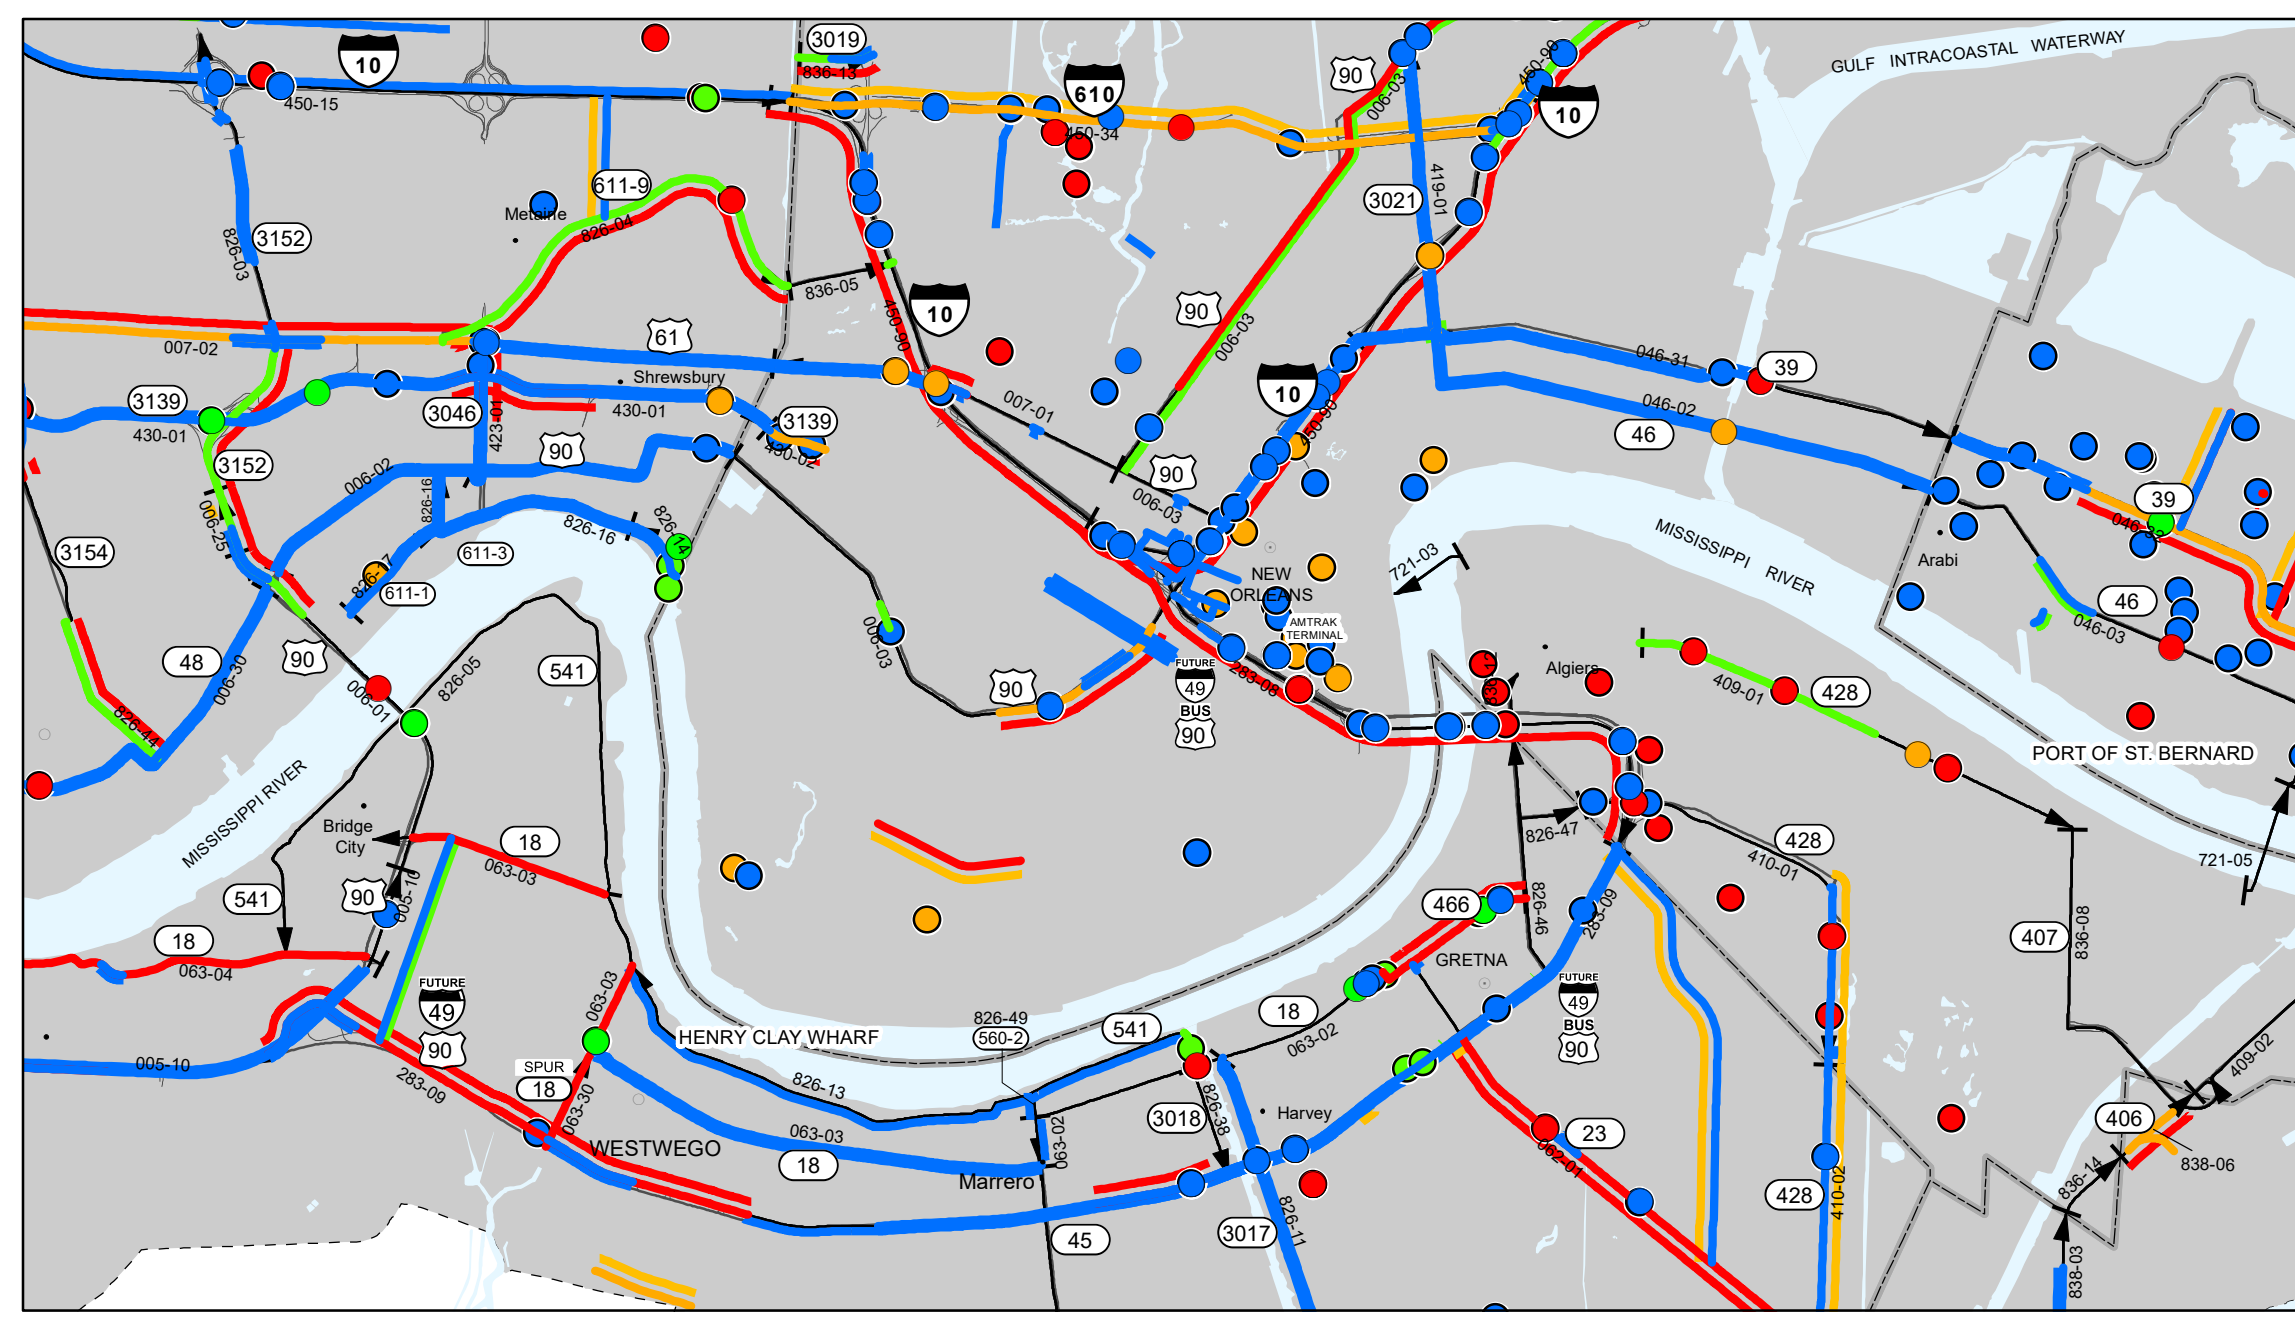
3019
10
836-13
450-15
610
90
10
GULF INTRACOASTAL WATERWAY
450-34
006-03
450-98
611-9
Metairie
826-04
3152
826-03
3021
419-01
836-05
10
450-90
90
006-03
61
007-02
Shrewsbury
3139
430-01
3046
430-01
423-01
430-02
3139
430-02
10
007-01
046-31
39
046-02
46
90
90
3152
006-02
826-16
826-16
826-14
006-25
006-03
3154
826-17
611-3
611-1
NEW ORLEANS
721-03
MISSISSIPPI RIVER
Arabi
39
046-32
46
046-03
AMTRAK TERMINAL
48
006-30
90
006-01
826-05
541
006-03
90
FUTURE 49 BUS 90
283-08
Algiers
409-01
428
826-44
PORT OF ST. BERNARD
MISSISSIPPI RIVER
Bridge City
18
063-03
826-47
428
410-01
721-05
541
90
005-10
466
826-46
283-09
407
836-08
18
063-04
GRETNA
FUTURE 49
063-03
FUTURE 49 BUS 90
HENRY CLAY WHARF
826-49
560-2
541
18
063-02
409-02
005-10
SPUR 18
90
283-09
826-13
063-30
063-02
Harvey
3018
826-38
23
062-01
406
836-14
838-06
WESTWEGO
063-03
18
Marrero
428
410-02
45
3017
826-11
838-03